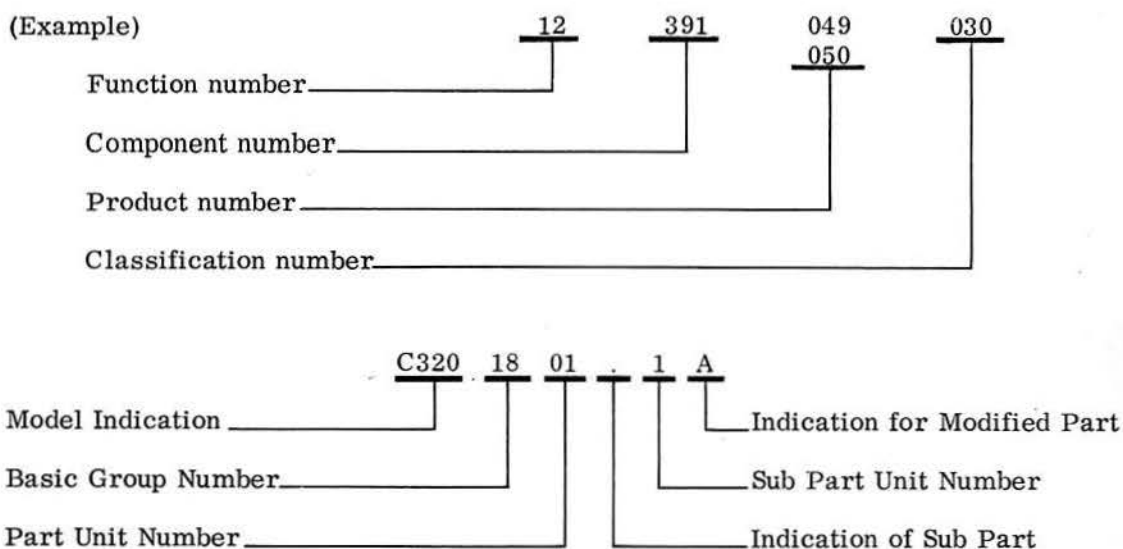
(Example) 12 391 049 030
050

Function number
Component number
Product number
Classification number

C320 18 01 . 1 A

Model Indication
Basic Group Number
Part Unit Number

Indication for Modified Part
Sub Part Unit Number
Indication of Sub Part